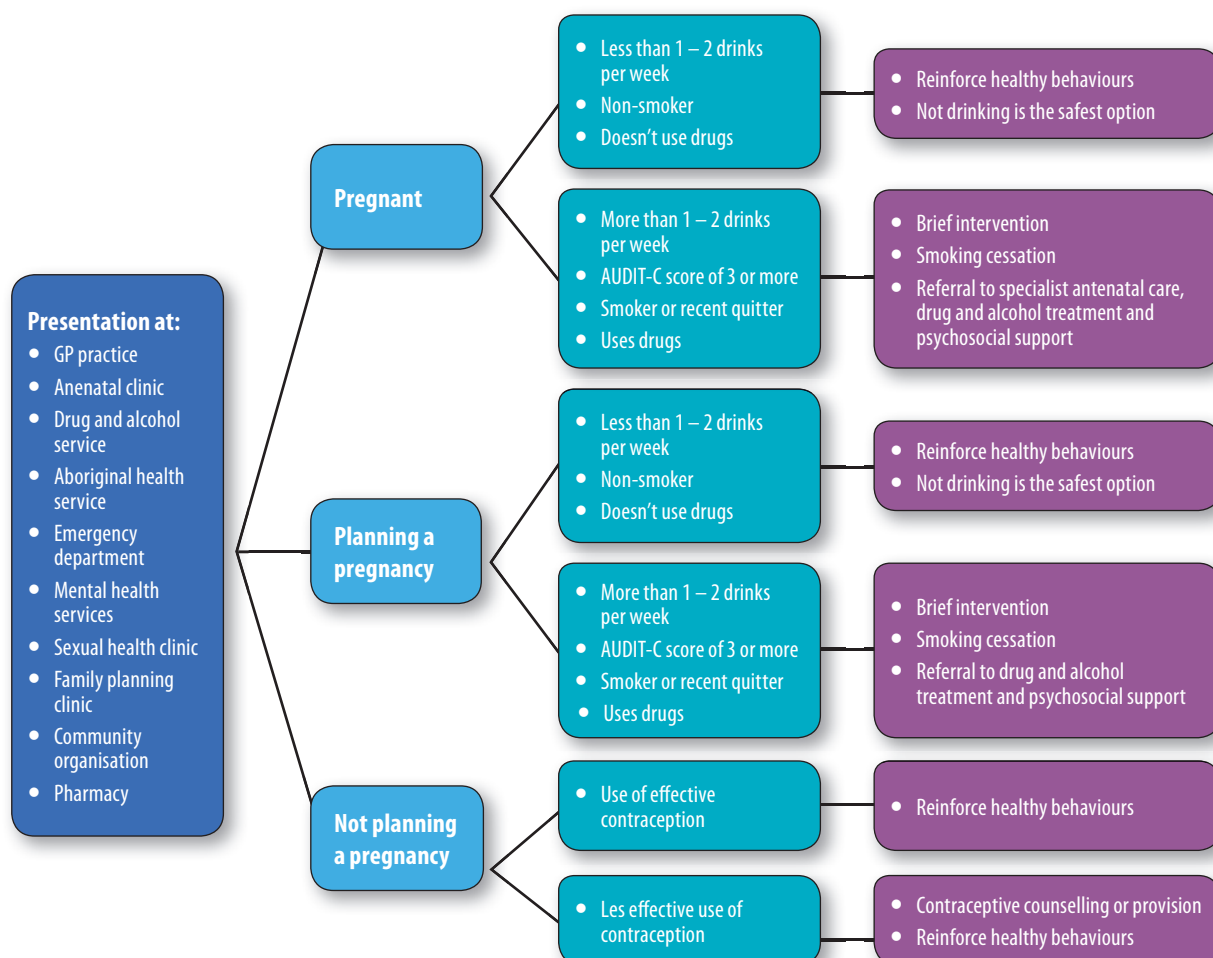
Presentation at:
- GP practice
- Anenatal clinic
- Drug and alcohol service
- Aboriginal health service
- Emergency department
- Mental health services
- Sexual health clinic
- Family planning clinic
- Community organisation
- Pharmacy

Pregnant

- Less than 1 – 2 drinks per week
- Non-smoker
- Doesn't use drugs

- Reinforce healthy behaviours
- Not drinking is the safest option

- More than 1 – 2 drinks per week
- AUDIT-C score of 3 or more
- Smoker or recent quitter
- Uses drugs

- Brief intervention
- Smoking cessation
- Referral to specialist antenatal care, drug and alcohol treatment and psychosocial support

Planning a pregnancy

- Less than 1 – 2 drinks per week
- Non-smoker
- Doesn't use drugs

- Reinforce healthy behaviours
- Not drinking is the safest option

- More than 1 – 2 drinks per week
- AUDIT-C score of 3 or more
- Smoker or recent quitter
- Uses drugs

- Brief intervention
- Smoking cessation
- Referral to drug and alcohol treatment and psychosocial support

Not planning a pregnancy

- Use of effective contraception

- Reinforce healthy behaviours

- Les effective use of contraception

- Contraceptive counselling or provision
- Reinforce healthy behaviours